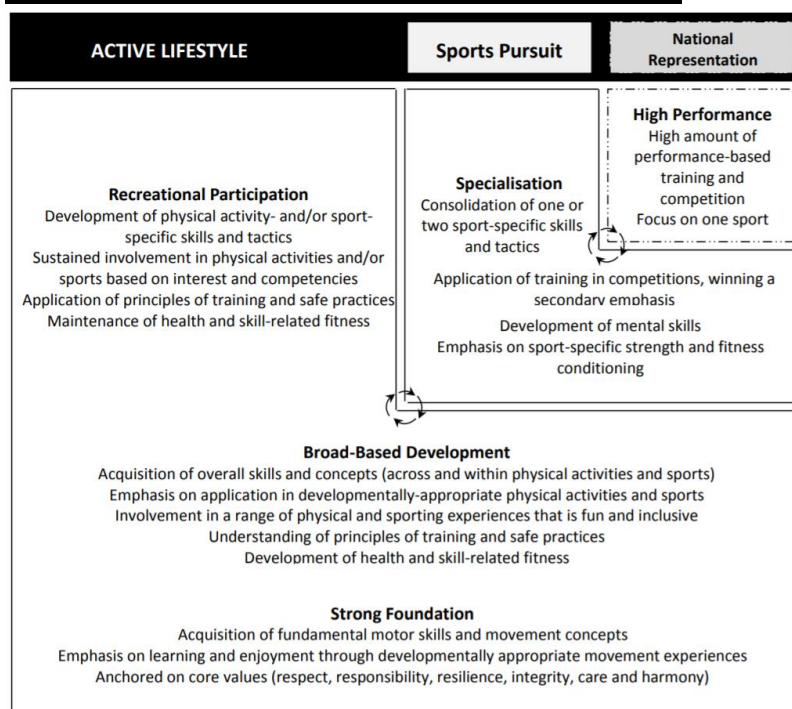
ACTIVE LIFESTYLE

Sports Pursuit

National Representation

Recreational Participation
Development of physical activity- and/or sport-specific skills and tactics
Sustained involvement in physical activities and/or sports based on interest and competencies
Application of principles of training and safe practices
Maintenance of health and skill-related fitness

Specialisation
Consolidation of one or two sport-specific skills and tactics

High Performance
High amount of performance-based training and competition
Focus on one sport

Application of training in competitions, winning a secondary emphasis
Development of mental skills
Emphasis on sport-specific strength and fitness conditioning

Broad-Based Development
Acquisition of overall skills and concepts (across and within physical activities and sports)
Emphasis on application in developmentally-appropriate physical activities and sports
Involvement in a range of physical and sporting experiences that is fun and inclusive
Understanding of principles of training and safe practices
Development of health and skill-related fitness

Strong Foundation
Acquisition of fundamental motor skills and movement concepts
Emphasis on learning and enjoyment through developmentally appropriate movement experiences
Anchored on core values (respect, responsibility, resilience, integrity, care and harmony)